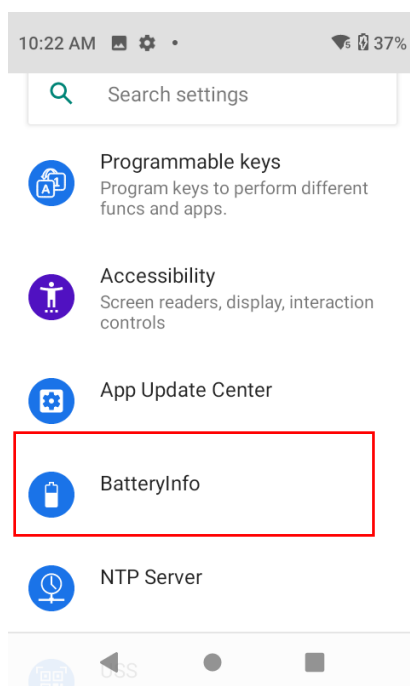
10:22 AM • 37%

Search settings

Programmable keys
Program keys to perform different funcs and apps.

Accessibility
Screen readers, display, interaction controls

App Update Center

BatteryInfo

NTP Server

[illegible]